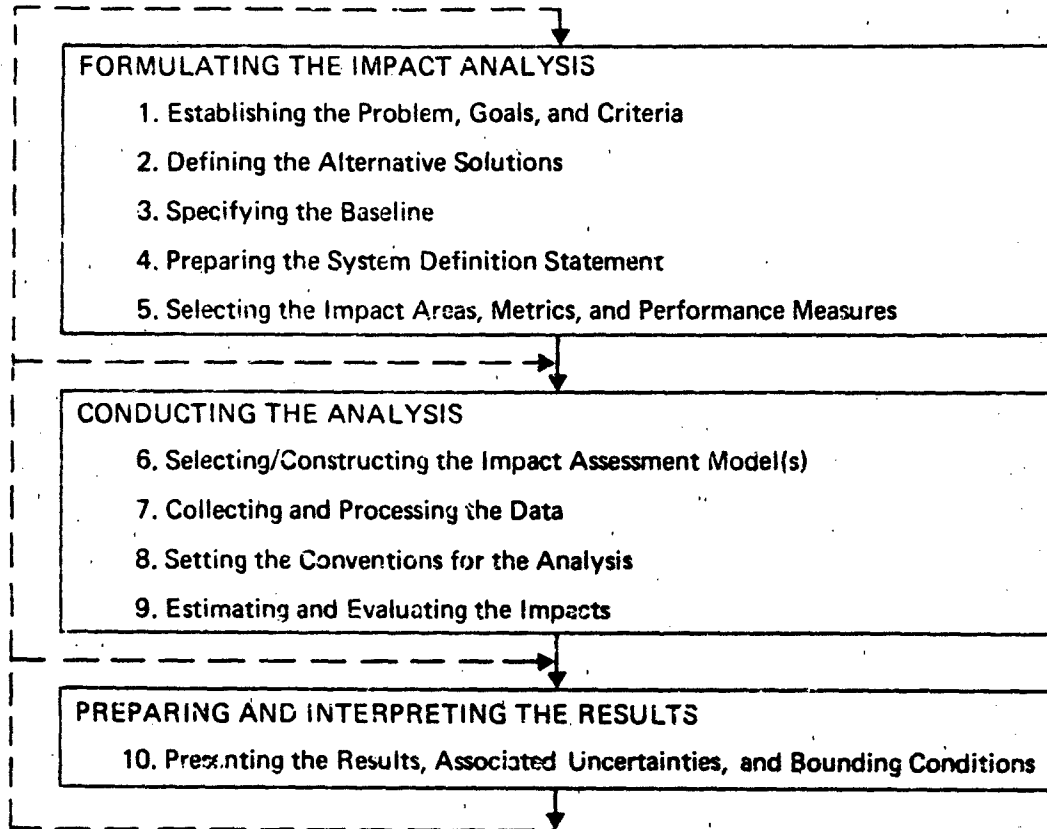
FORMULATING THE IMPACT ANALYSIS

1. Establishing the Problem, Goals, and Criteria

2. Defining the Alternative Solutions

3. Specifying the Baseline

4. Preparing the System Definition Statement

5. Selecting the Impact Areas, Metrics, and Performance Measures

CONDUCTING THE ANALYSIS

6. Selecting/Constructing the Impact Assessment Model(s)

7. Collecting and Processing the Data

8. Setting the Conventions for the Analysis

9. Estimating and Evaluating the Impacts

PREPARING AND INTERPRETING THE RESULTS

10. Presenting the Results, Associated Uncertainties, and Bounding Conditions